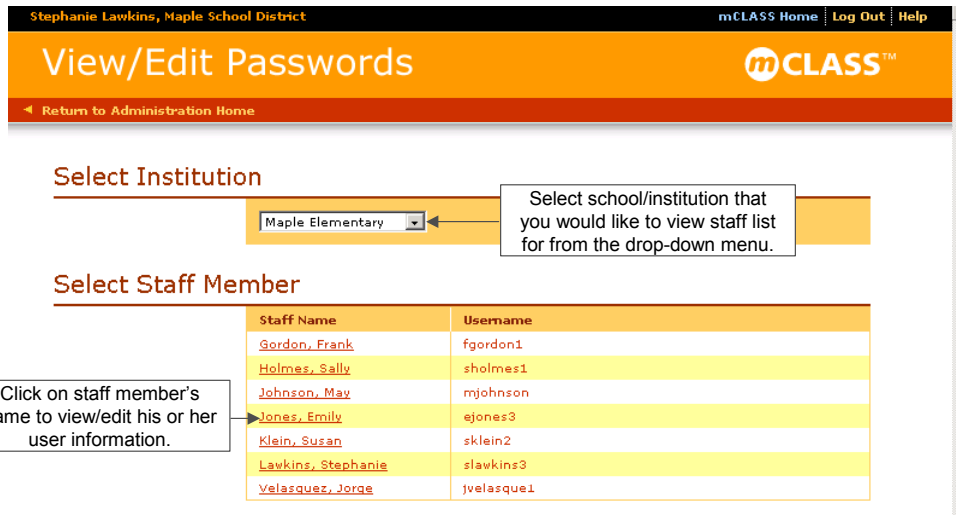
Stephanie Lawkins, Maple School District

mCLASS Home | Log Out | Help

View/Edit Passwords

mCLASS™

◄ Return to Administration Home

Select Institution

Maple Elementary

Select school/institution that you would like to view staff list for from the drop-down menu.

Select Staff Member

| Staff Name | Username |
|---|---|
| Gordon, Frank | fgordon1 |
| Holmes, Sally | sholmes1 |
| Johnson, May | mjohnson |
| Jones, Emily | ejones3 |
| Klein, Susan | sklein2 |
| Lawkins, Stephanie | slawkins3 |
| Velasquez, Jorge | jvelasque1 |

Click on staff member's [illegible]ame to view/edit his or her user information.